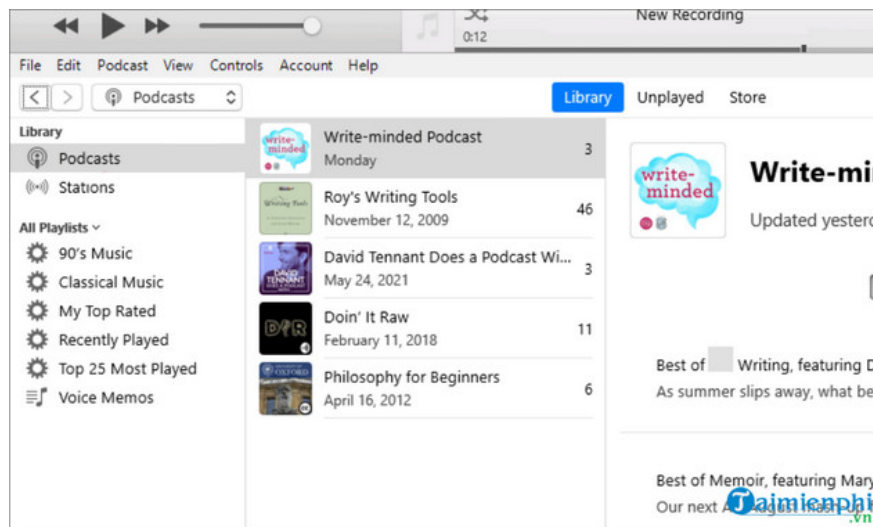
New Recording
0:12

File Edit Podcast View Controls Account Help

Podcasts

Library Unplayed Store

Library
Podcasts
Stations

All Playlists
90's Music
Classical Music
My Top Rated
Recently Played
Top 25 Most Played
Voice Memos

write-minded
Write-minded Podcast
Monday
3

Roy's Writing Tools
Roy's Writing Tools
November 12, 2009
46

David Tennant Does a Podcast Wi...
May 24, 2021
3

Doin' It Raw
February 11, 2018
11

Philosophy for Beginners
April 16, 2012
6

write-minded
Write-mi
Updated yestero

Best of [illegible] Writing, featuring D
As summer slips away, what be

Best of Memoir, featuring Mary
Our next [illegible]

Taimienphi
.vn